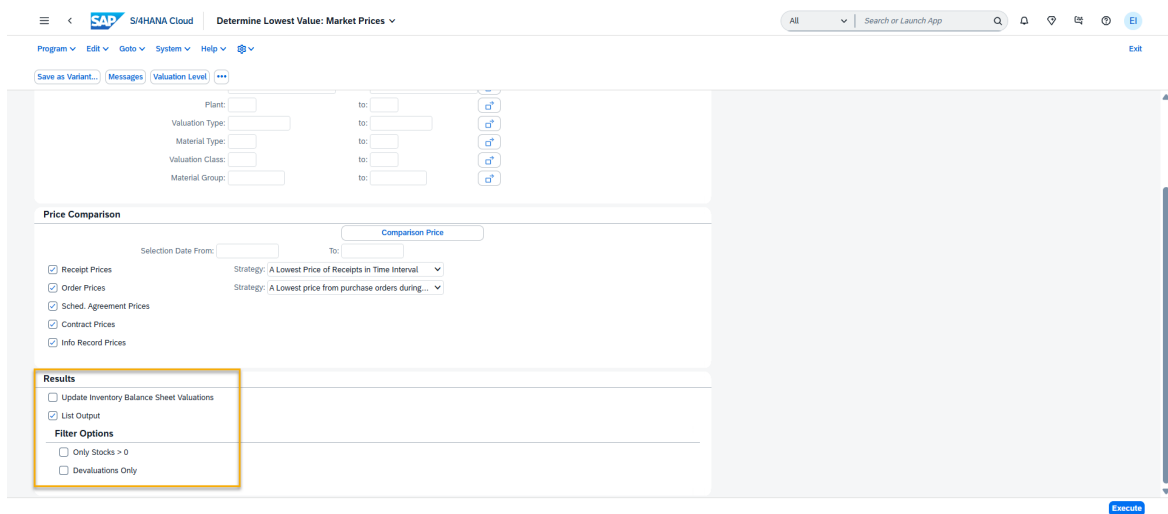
SAP S/4HANA Cloud Determine Lowest Value: Market Prices

All
Search or Launch App

EI

Program Edit Goto System Help

Exit

Save as Variant... Messages Valuation Level •••

Plant: to:
Valuation Type: to:
Material Type: to:
Valuation Class: to:
Material Group: to:

Price Comparison

Comparison Price

Selection Date From: To:

Receipt Prices Strategy: A Lowest Price of Receipts in Time Interval
Order Prices Strategy: A Lowest price from purchase orders during...
Sched. Agreement Prices
Contract Prices
Info Record Prices

Results

Update Inventory Balance Sheet Valuations
List Output

Filter Options

Only Stocks > 0
Devaluations Only

Execute